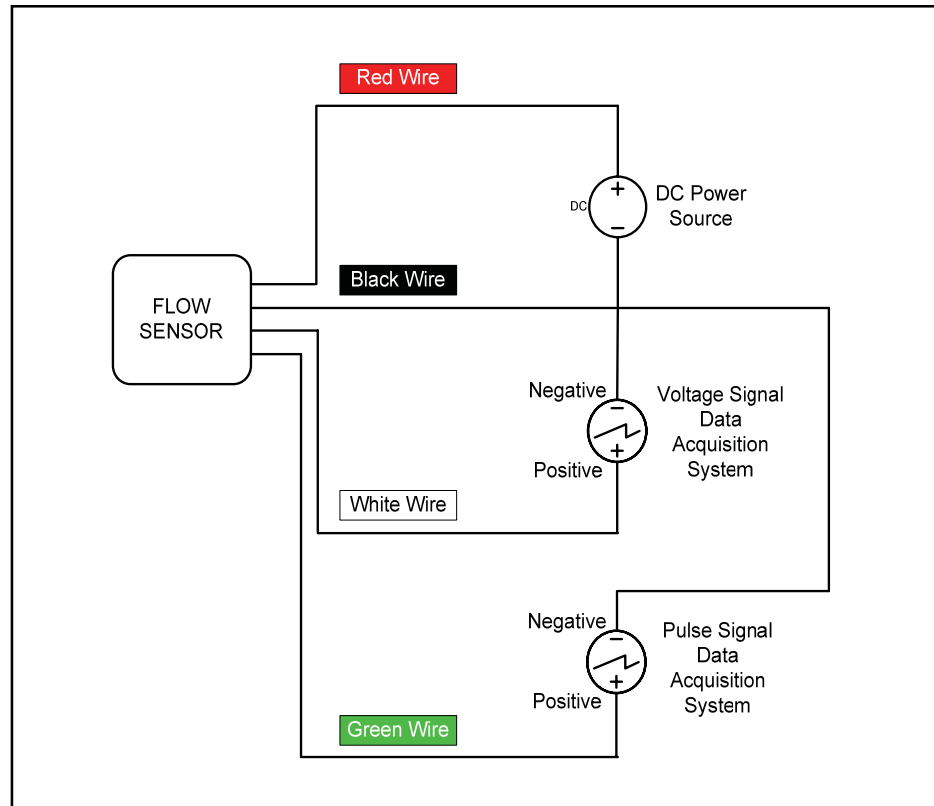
Red Wire

DC

+

−

DC Power Source

FLOW SENSOR

Black Wire

Negative

−

+

Positive

Voltage Signal Data Acquisition System

White Wire

Negative

−

+

Positive

Pulse Signal Data Acquisition System

Green Wire